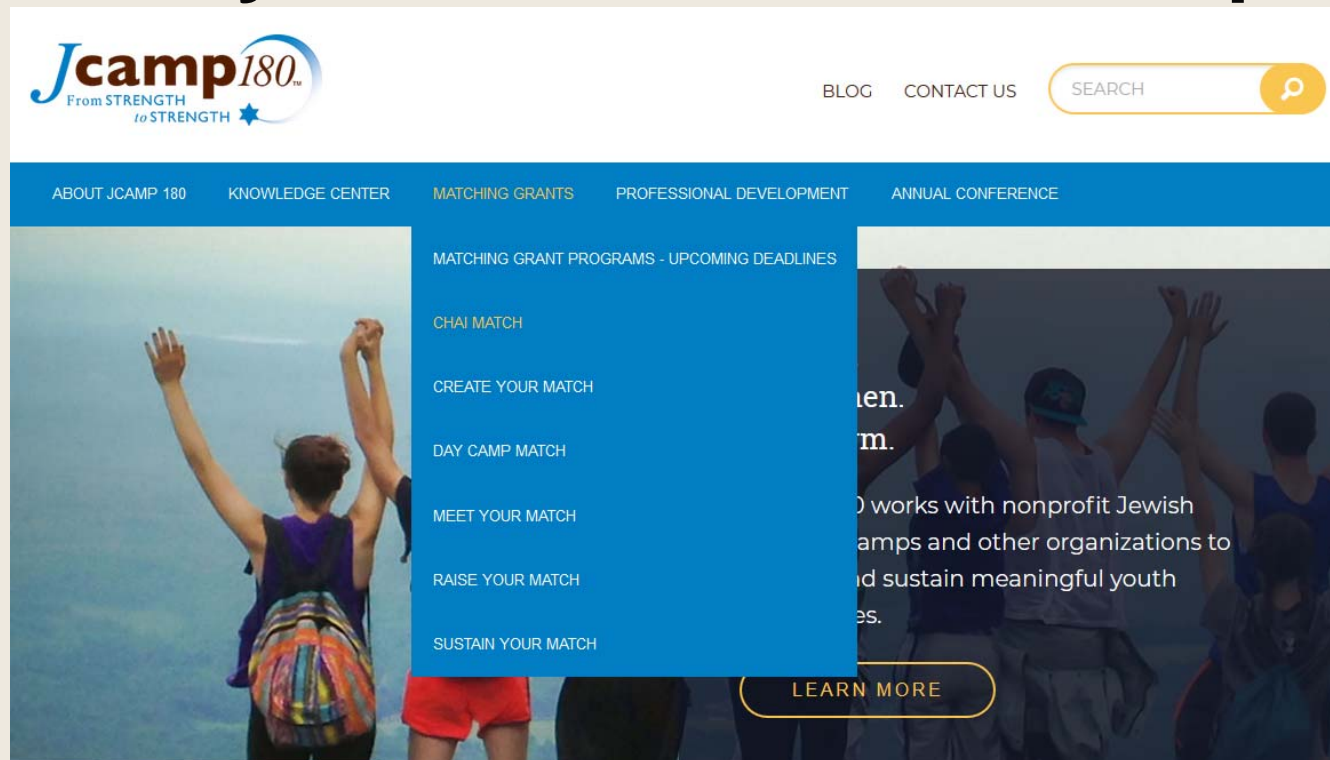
Jcamp180™ From STRENGTH to STRENGTH

BLOG CONTACT US SEARCH

ABOUT JCAMP 180 KNOWLEDGE CENTER MATCHING GRANTS PROFESSIONAL DEVELOPMENT ANNUAL CONFERENCE

MATCHING GRANT PROGRAMS - UPCOMING DEADLINES

CHAI MATCH

CREATE YOUR MATCH

DAY CAMP MATCH

MEET YOUR MATCH

RAISE YOUR MATCH

SUSTAIN YOUR MATCH

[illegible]en.
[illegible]rm.

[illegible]) works with nonprofit Jewish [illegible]amps and other organizations to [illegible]d sustain meaningful youth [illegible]es.

LEARN MORE